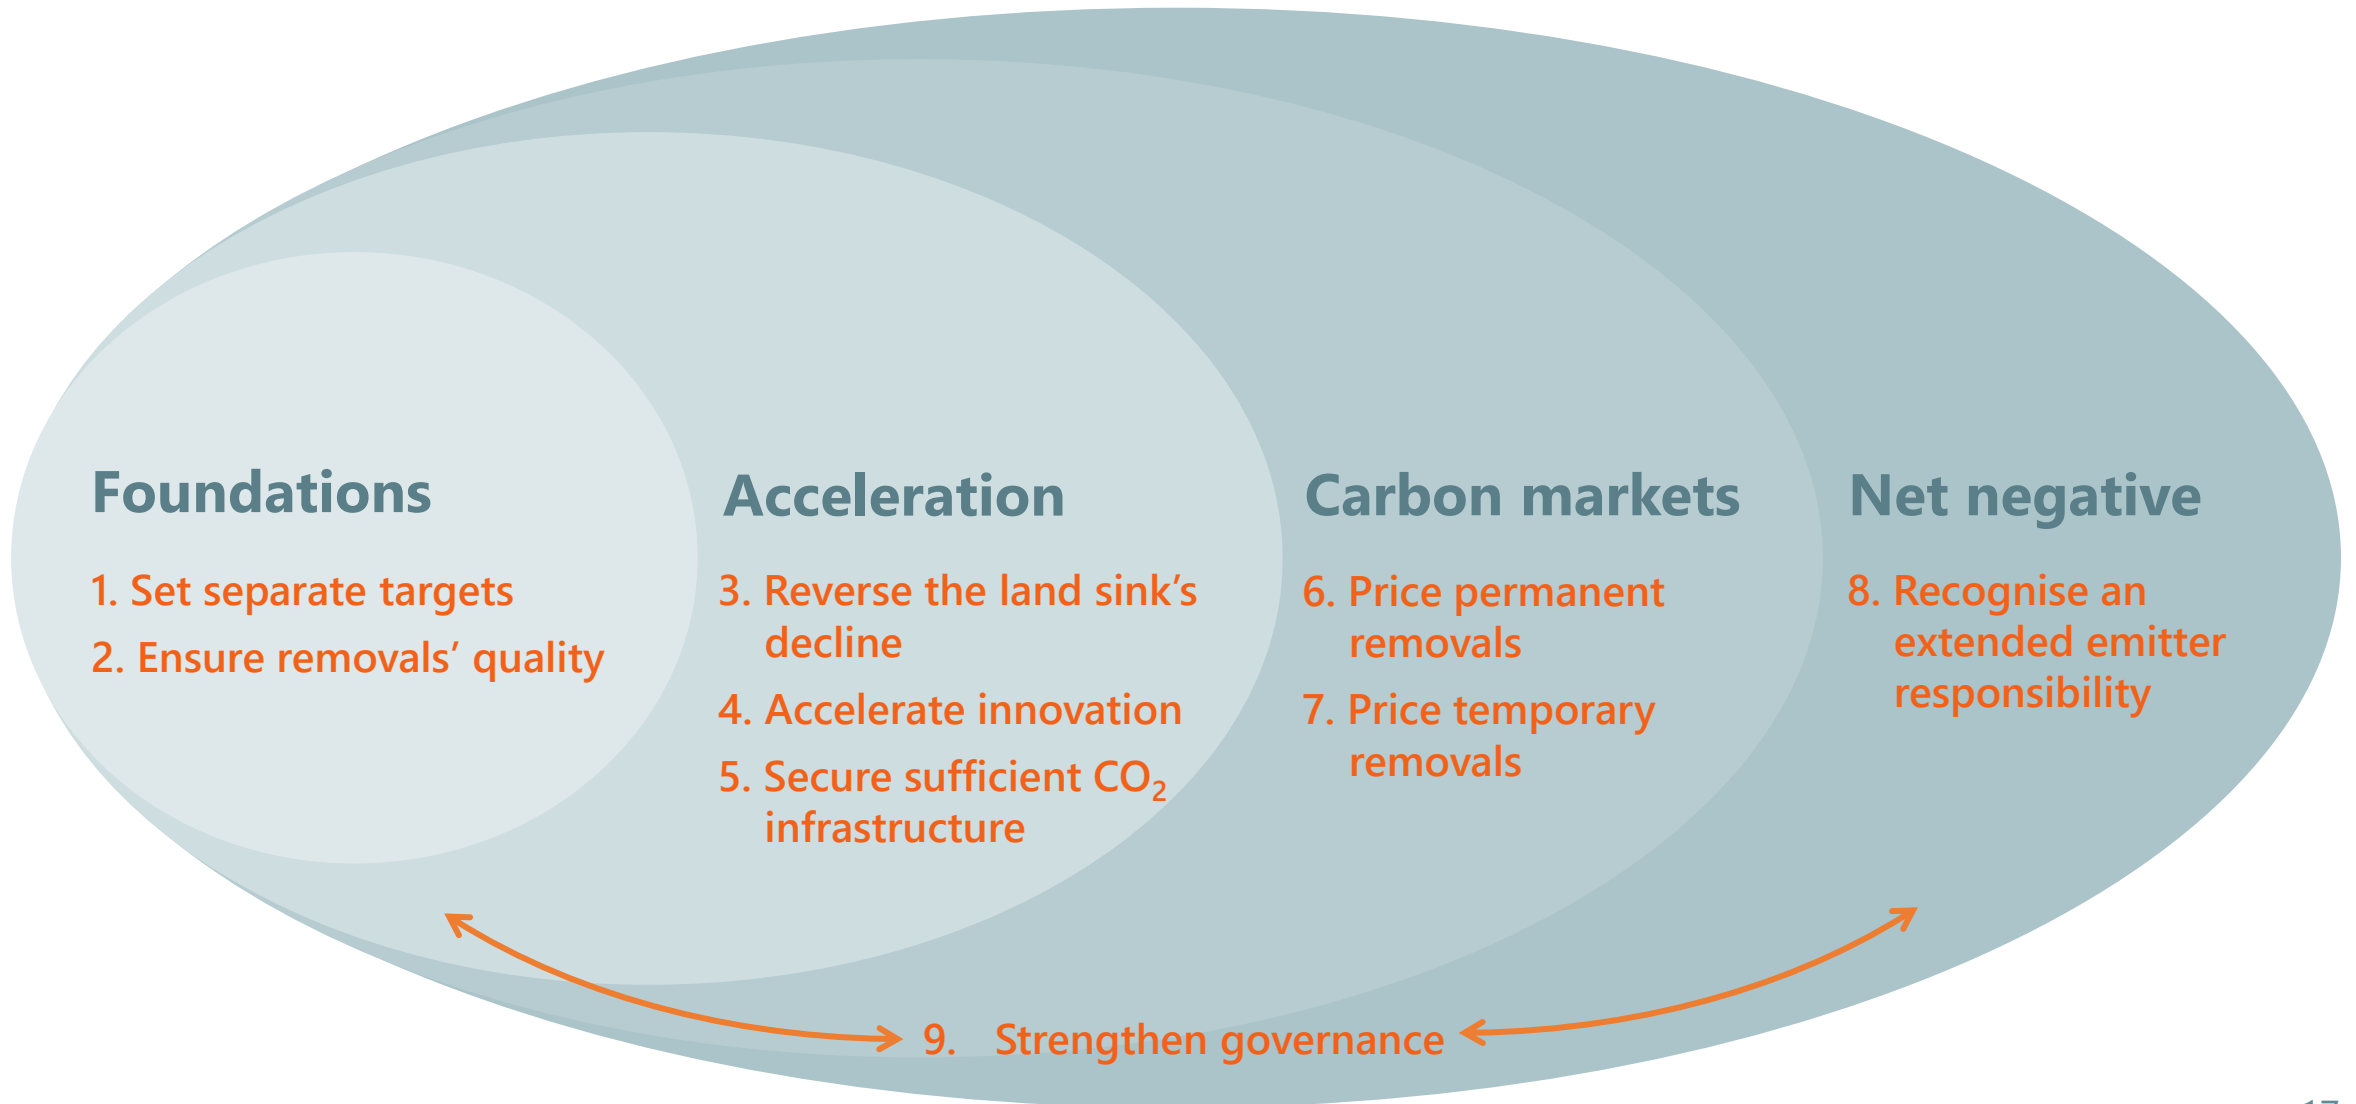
Foundations

1. Set separate targets
2. Ensure removals' quality

Acceleration

3. Reverse the land sink's decline
4. Accelerate innovation
5. Secure sufficient $CO_2$ infrastructure

Carbon markets

6. Price permanent removals
7. Price temporary removals

Net negative

8. Recognise an extended emitter responsibility

9. Strengthen governance